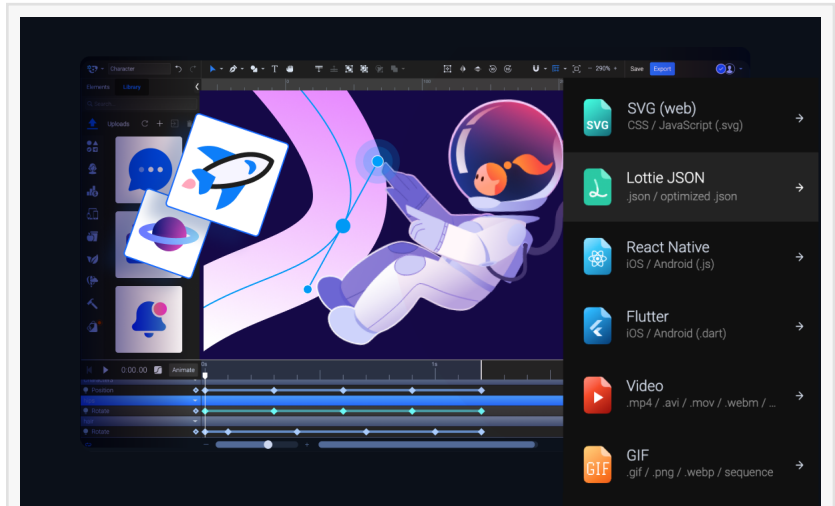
Character
Save Export
290%
Elements Libraries
Search
Uploads
SVG (web)
CSS / JavaScript (.svg)
SVG
Lottie JSON
.json / optimized .json
React Native
iOS / Android (.js)
Flutter
iOS / Android (.dart)
Video
.mp4 / .avi / .mov / .webm / ...
GIF
.gif / .png / .webp / sequence
GIF
0:00.00
Animate
0s
1s
Position
Rotate
Rotate